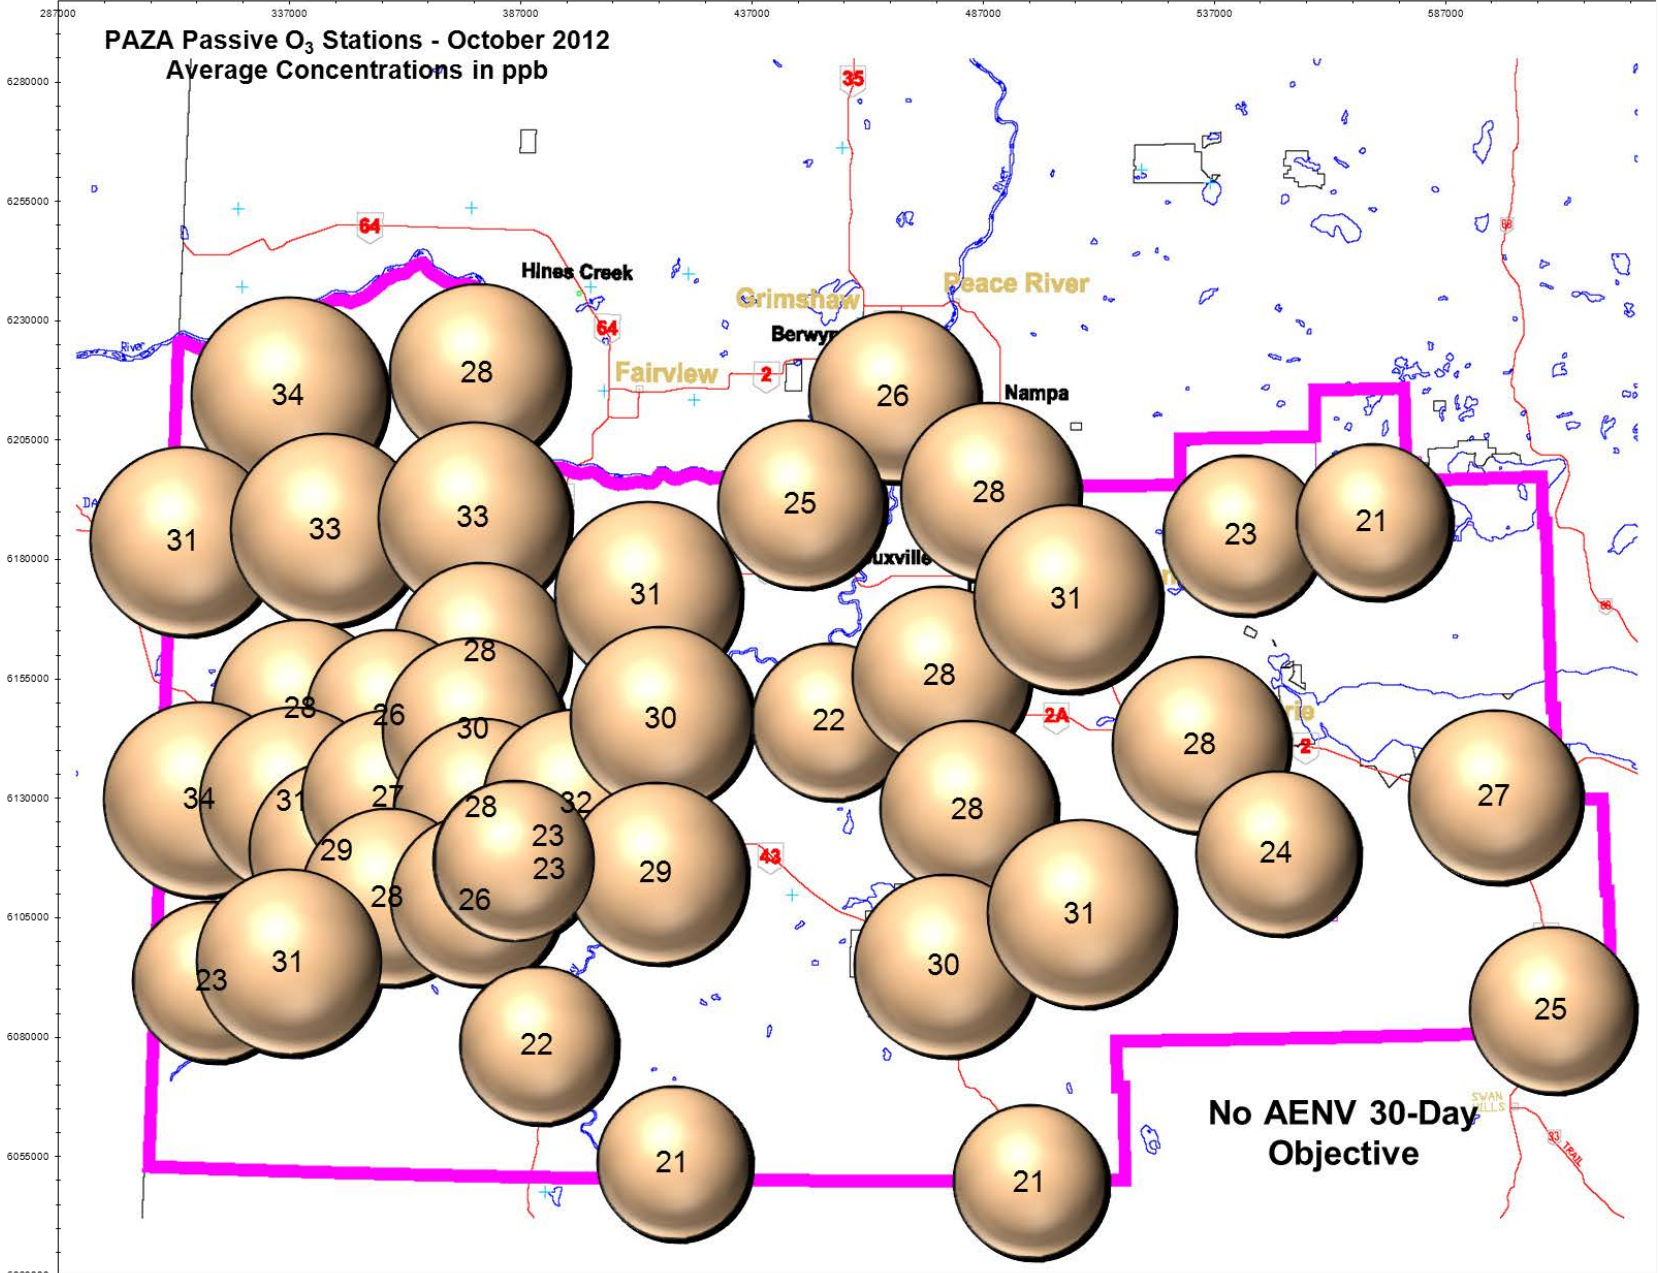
287000 337000 387000 437000 487000 537000 587000

PAZA Passive $O_3$ Stations - October 2012
Average Concentrations in ppb

6280000
6255000
6230000
6205000
6180000
6155000
6130000
6105000
6080000
6055000

35
64
Hines Creek
64
Grimshaw
Peace River
Berwyn
Fairview
2
Nampa
River
River
uxville
2A
2
43

34
28
26
31
33
33
25
28
23
21
31
31
28
28
26
30
22
28
34
31
27
30
32
28
28
28
23
23
29
29
28
26
31
24
27
23
31
30
31
22
25
21
21

SWAN HILLS
33 TRAIL

No AENV 30-Day Objective